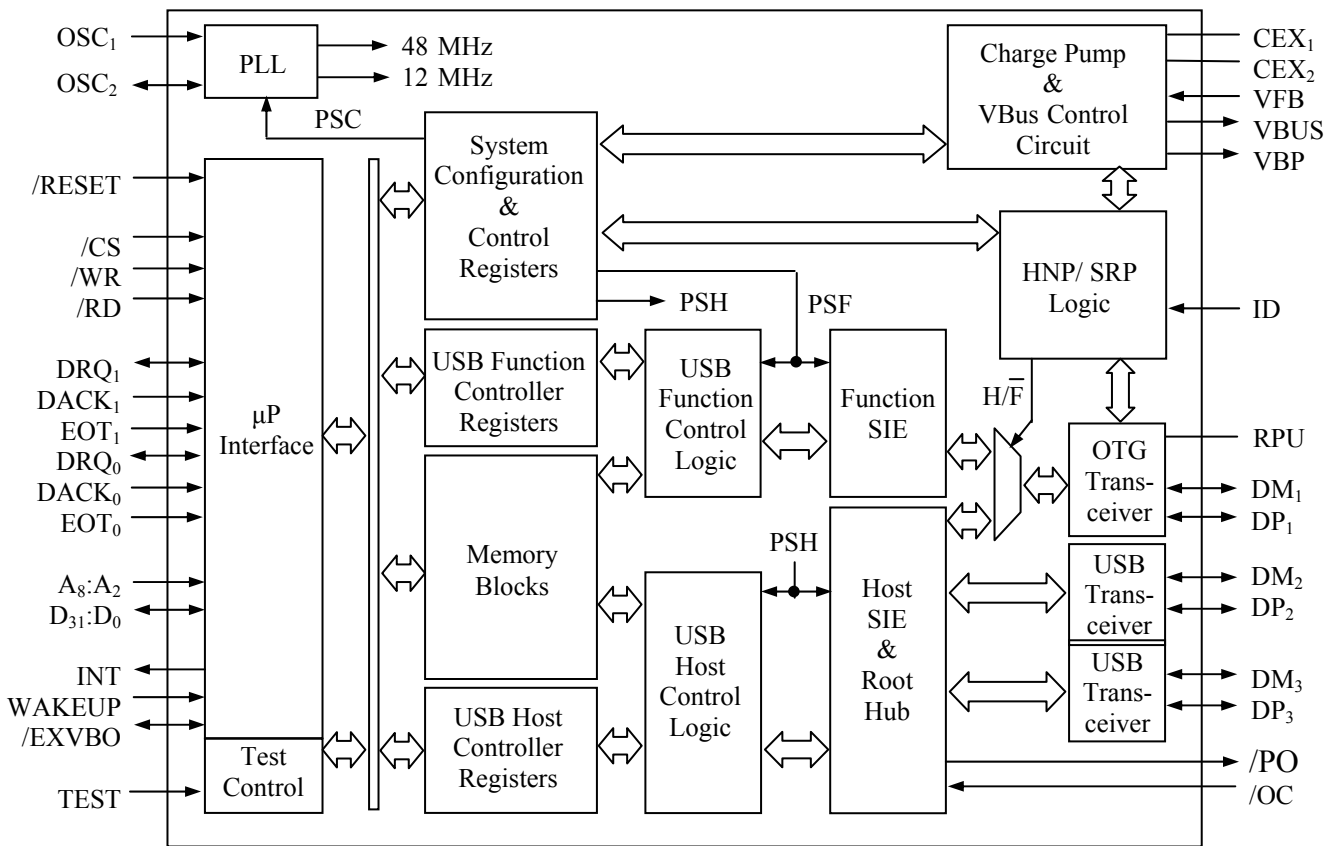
$OSC_1$
$OSC_2$
PLL
48 MHz
12 MHz
PSC
Charge Pump & VBus Control Circuit
$CEX_1$
$CEX_2$
VFB
VBUS
VBP
/RESET
/CS
/WR
/RD
$DRQ_1$
$DACK_1$
$EOT_1$
$DRQ_0$
$DACK_0$
$EOT_0$
$A_8$:$A_2$
$D_{31}$:$D_0$
INT
WAKEUP
/EXVBO
TEST
μP Interface
Test Control
System Configuration & Control Registers
PSH
PSF
HNP/ SRP Logic
ID
USB Function Controller Registers
USB Function Control Logic
Function SIE
$H/\overline{F}$
OTG Transceiver
RPU
$DM_1$
$DP_1$
Memory Blocks
PSH
USB Host Control Logic
Host SIE & Root Hub
USB Transceiver
$DM_2$
$DP_2$
USB Transceiver
$DM_3$
$DP_3$
USB Host Controller Registers
/PO
/OC